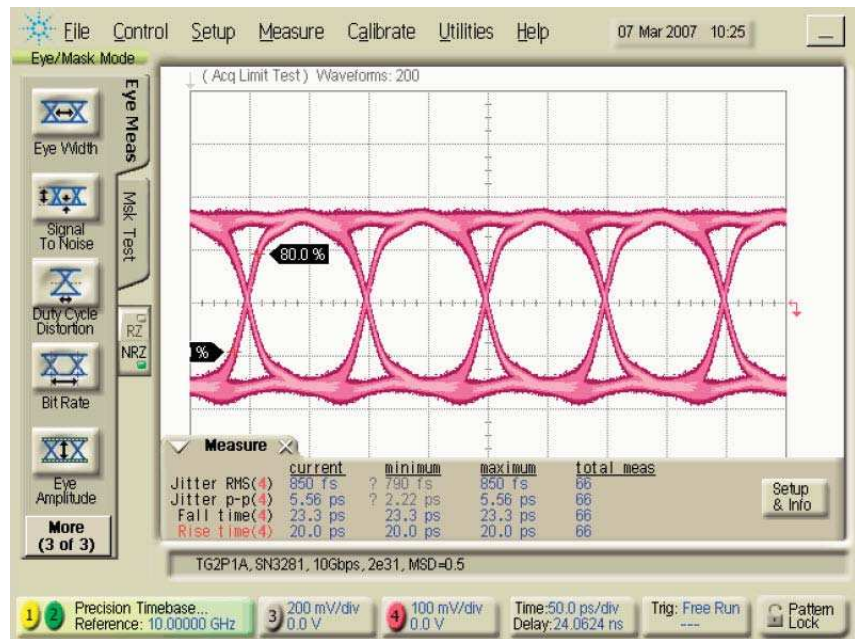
File Control Setup Measure Calibrate Utilities Help 07 Mar 2007 10:25

Eye/Mask Mode

Eye Width

Signal To Noise

Duty Cycle Distortion

Bit Rate

Eye Amplitude

More (3 of 3)

Eye Meas

Msk Test

RZ

NRZ

( Acq Limit Test ) Waveforms: 200

80.0 %

%

Measure

| | current | minimum | maximum | total meas |
|---|---|---|---|---|
| Jitter RMS(4) | 850 fs | ? 790 fs | 850 fs | 66 |
| Jitter p-p(4) | 5.56 ps | ? 2.22 ps | 5.56 ps | 66 |
| Fall time(4) | 23.3 ps | 23.3 ps | 23.3 ps | 66 |
| Rise time(4) | 20.0 ps | 20.0 ps | 20.0 ps | 66 |

Setup & Info

TG2P1A, SN3281, 10Gbps, 2e31, MSD=0.5

1 2 Precision Timebase... Reference: 10.00000 GHz

3 200 mV/div 0.0 V

4 100 mV/div 0.0 V

Time:50.0 ps/div Delay:24.0624 ns

Trig: Free Run ---

Pattern Lock